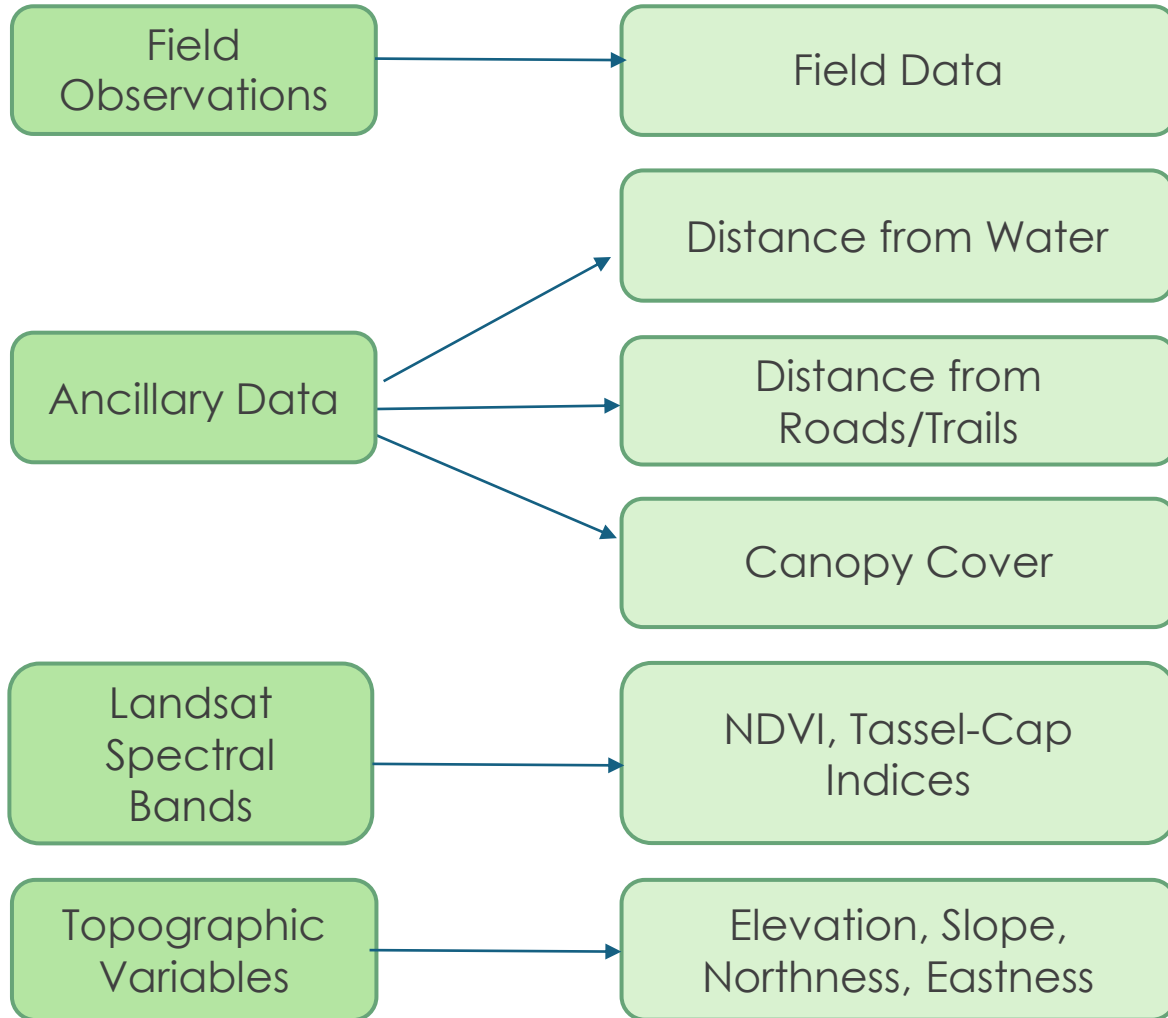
Field Observations

Field Data

Distance from Water

Ancillary Data

Distance from Roads/Trails

Canopy Cover

Landsat Spectral Bands

NDVI, Tassel-Cap Indices

Topographic Variables

Elevation, Slope, Northness, Eastness